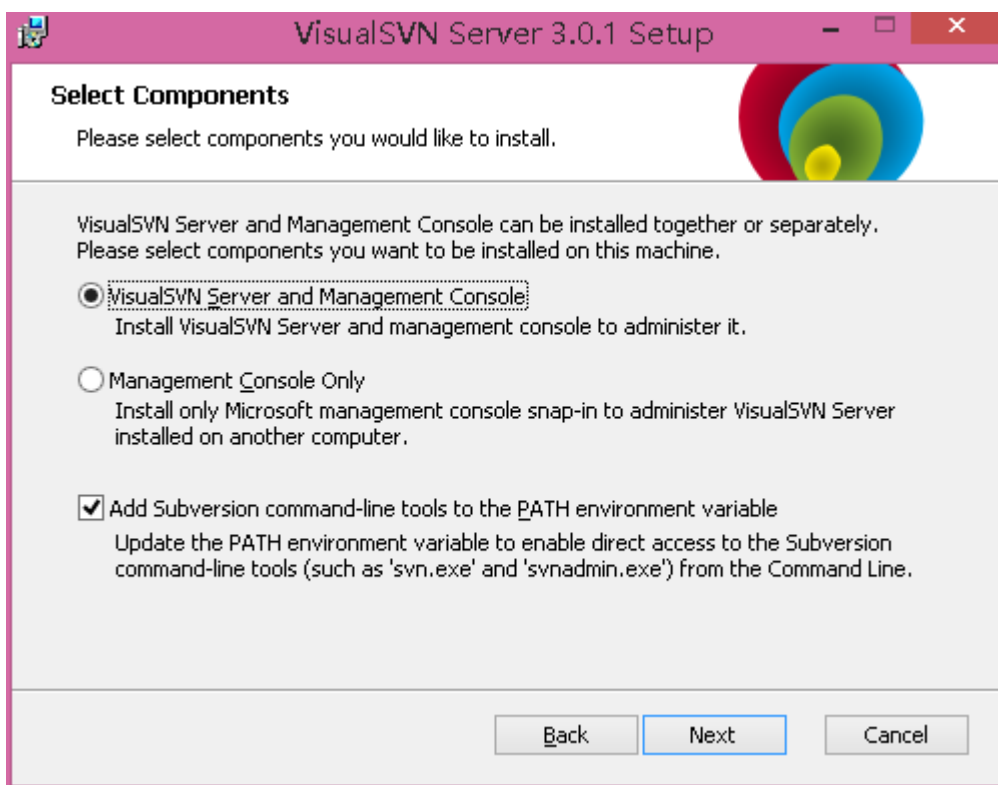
VisualSVN Server 3.0.1 Setup

Select Components

Please select components you would like to install.

VisualSVN Server and Management Console can be installed together or separately. Please select components you want to be installed on this machine.

VisualSVN Server and Management Console

Install VisualSVN Server and management console to administer it.

Management Console Only

Install only Microsoft management console snap-in to administer VisualSVN Server installed on another computer.

Add Subversion command-line tools to the PATH environment variable

Update the PATH environment variable to enable direct access to the Subversion command-line tools (such as 'svn.exe' and 'svnadmin.exe') from the Command Line.

Back Next Cancel